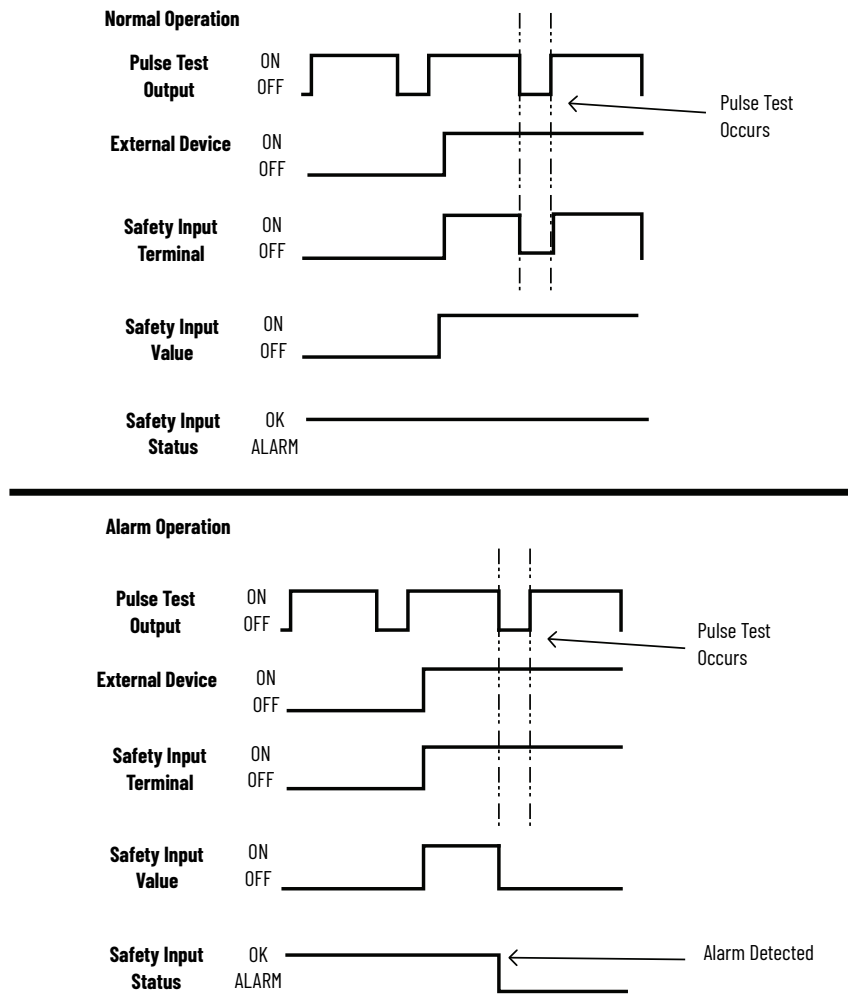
Normal Operation

Pulse Test Output ON OFF

Pulse Test Occurs

External Device ON OFF

Safety Input Terminal ON OFF

Safety Input Value ON OFF

Safety Input Status OK ALARM

Alarm Operation

Pulse Test Output ON OFF

Pulse Test Occurs

External Device ON OFF

Safety Input Terminal ON OFF

Safety Input Value ON OFF

Safety Input Status OK ALARM

Alarm Detected